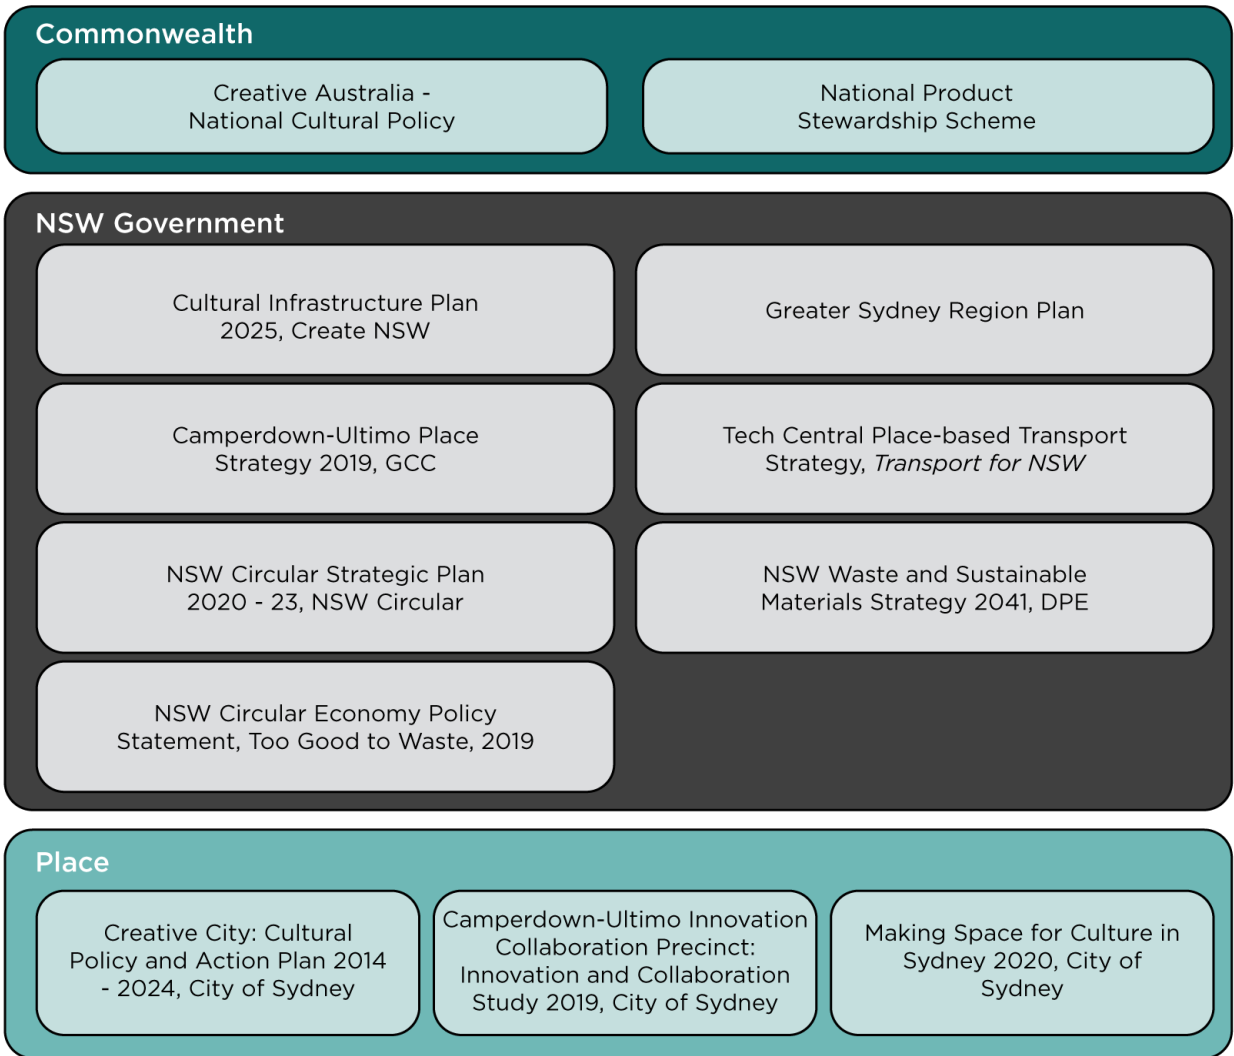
Commonwealth

Creative Australia - National Cultural Policy

National Product Stewardship Scheme

NSW Government

Cultural Infrastructure Plan 2025, Create NSW

Greater Sydney Region Plan

Camperdown-Ultimo Place Strategy 2019, GCC

Tech Central Place-based Transport Strategy, *Transport for NSW*

NSW Circular Strategic Plan 2020 - 23, NSW Circular

NSW Waste and Sustainable Materials Strategy 2041, DPE

NSW Circular Economy Policy Statement, Too Good to Waste, 2019

Place

Creative City: Cultural Policy and Action Plan 2014 - 2024, City of Sydney

Camperdown-Ultimo Innovation Collaboration Precinct: Innovation and Collaboration Study 2019, City of Sydney

Making Space for Culture in Sydney 2020, City of Sydney